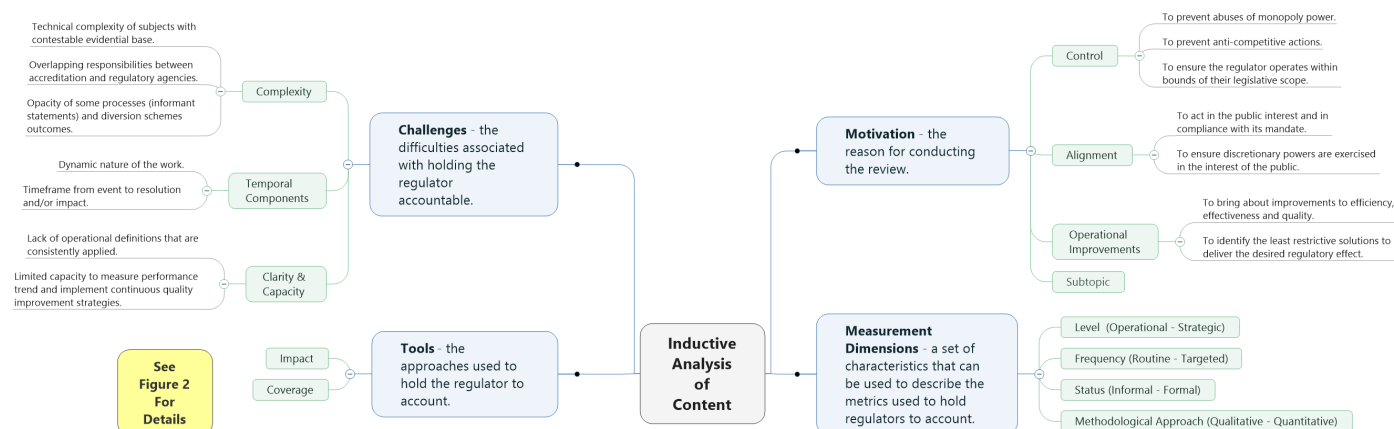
Inductive Analysis of Content

Challenges - the difficulties associated with holding the regulator accountable.

Complexity

Technical complexity of subjects with contestable evidential base.

Overlapping responsibilities between accreditation and regulatory agencies.

Opacity of some processes (informant statements) and diversion schemes outcomes.

Temporal Components

Dynamic nature of the work.

Timeframe from event to resolution and/or impact.

Clarity & Capacity

Lack of operational definitions that are consistently applied.

Limited capacity to measure performance trend and implement continuous quality improvement strategies.

Tools - the approaches used to hold the regulator to account.

Impact

Coverage

See Figure 2 For Details

Motivation - the reason for conducting the review.

Control

To prevent abuses of monopoly power.

To prevent anti-competitive actions.

To ensure the regulator operates within bounds of their legislative scope.

Alignment

To act in the public interest and in compliance with its mandate.

To ensure discretionary powers are exercised in the interest of the public.

Operational Improvements

To bring about improvements to efficiency, effectiveness and quality.

To identify the least restrictive solutions to deliver the desired regulatory effect.

Subtopic

Measurement Dimensions - a set of characteristics that can be used to describe the metrics used to hold regulators to account.

Level (Operational - Strategic)

Frequency (Routine - Targeted)

Status (Informal - Formal)

Methodological Approach (Qualitative - Quantitative)